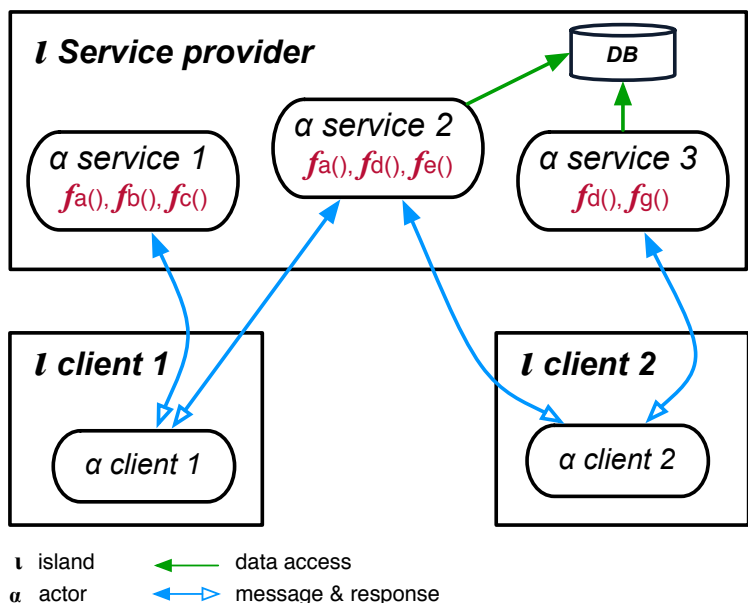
ι Service provider

DB

α service 1
$f$a(), $f$b(), $f$c()

α service 2
$f$a(), $f$d(), $f$e()

α service 3
$f$d(), $f$g()

ι client 1

α client 1

ι client 2

α client 2

ι island

α actor

data access

message & response